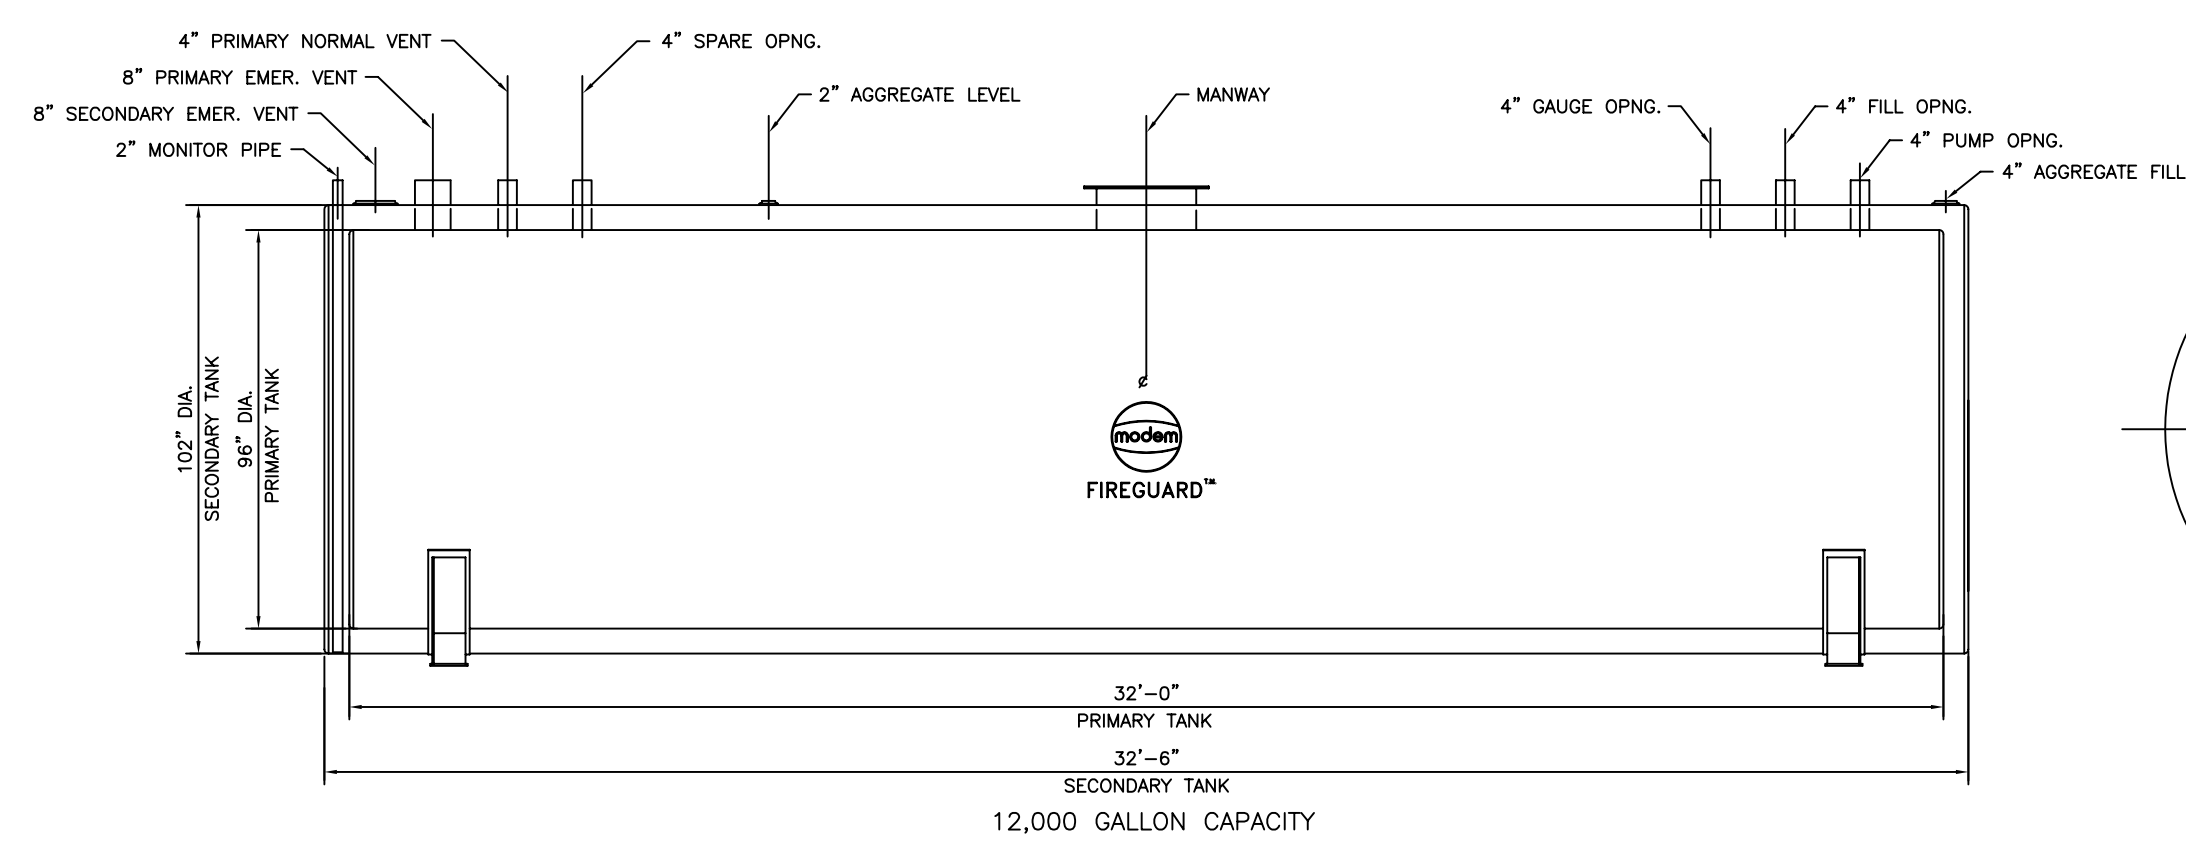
4" PRIMARY NORMAL VENT
4" SPARE OPNG.
8" PRIMARY EMER. VENT
2" AGGREGATE LEVEL
MANWAY
8" SECONDARY EMER. VENT
4" GAUGE OPNG.
4" FILL OPNG.
2" MONITOR PIPE
4" PUMP OPNG.
4" AGGREGATE FILL

102" DIA.
SECONDARY TANK
96" DIA.
PRIMARY TANK

¢
modern
FIREGUARD™

32'-0"
PRIMARY TANK
32'-6"
SECONDARY TANK
12,000 GALLON CAPACITY